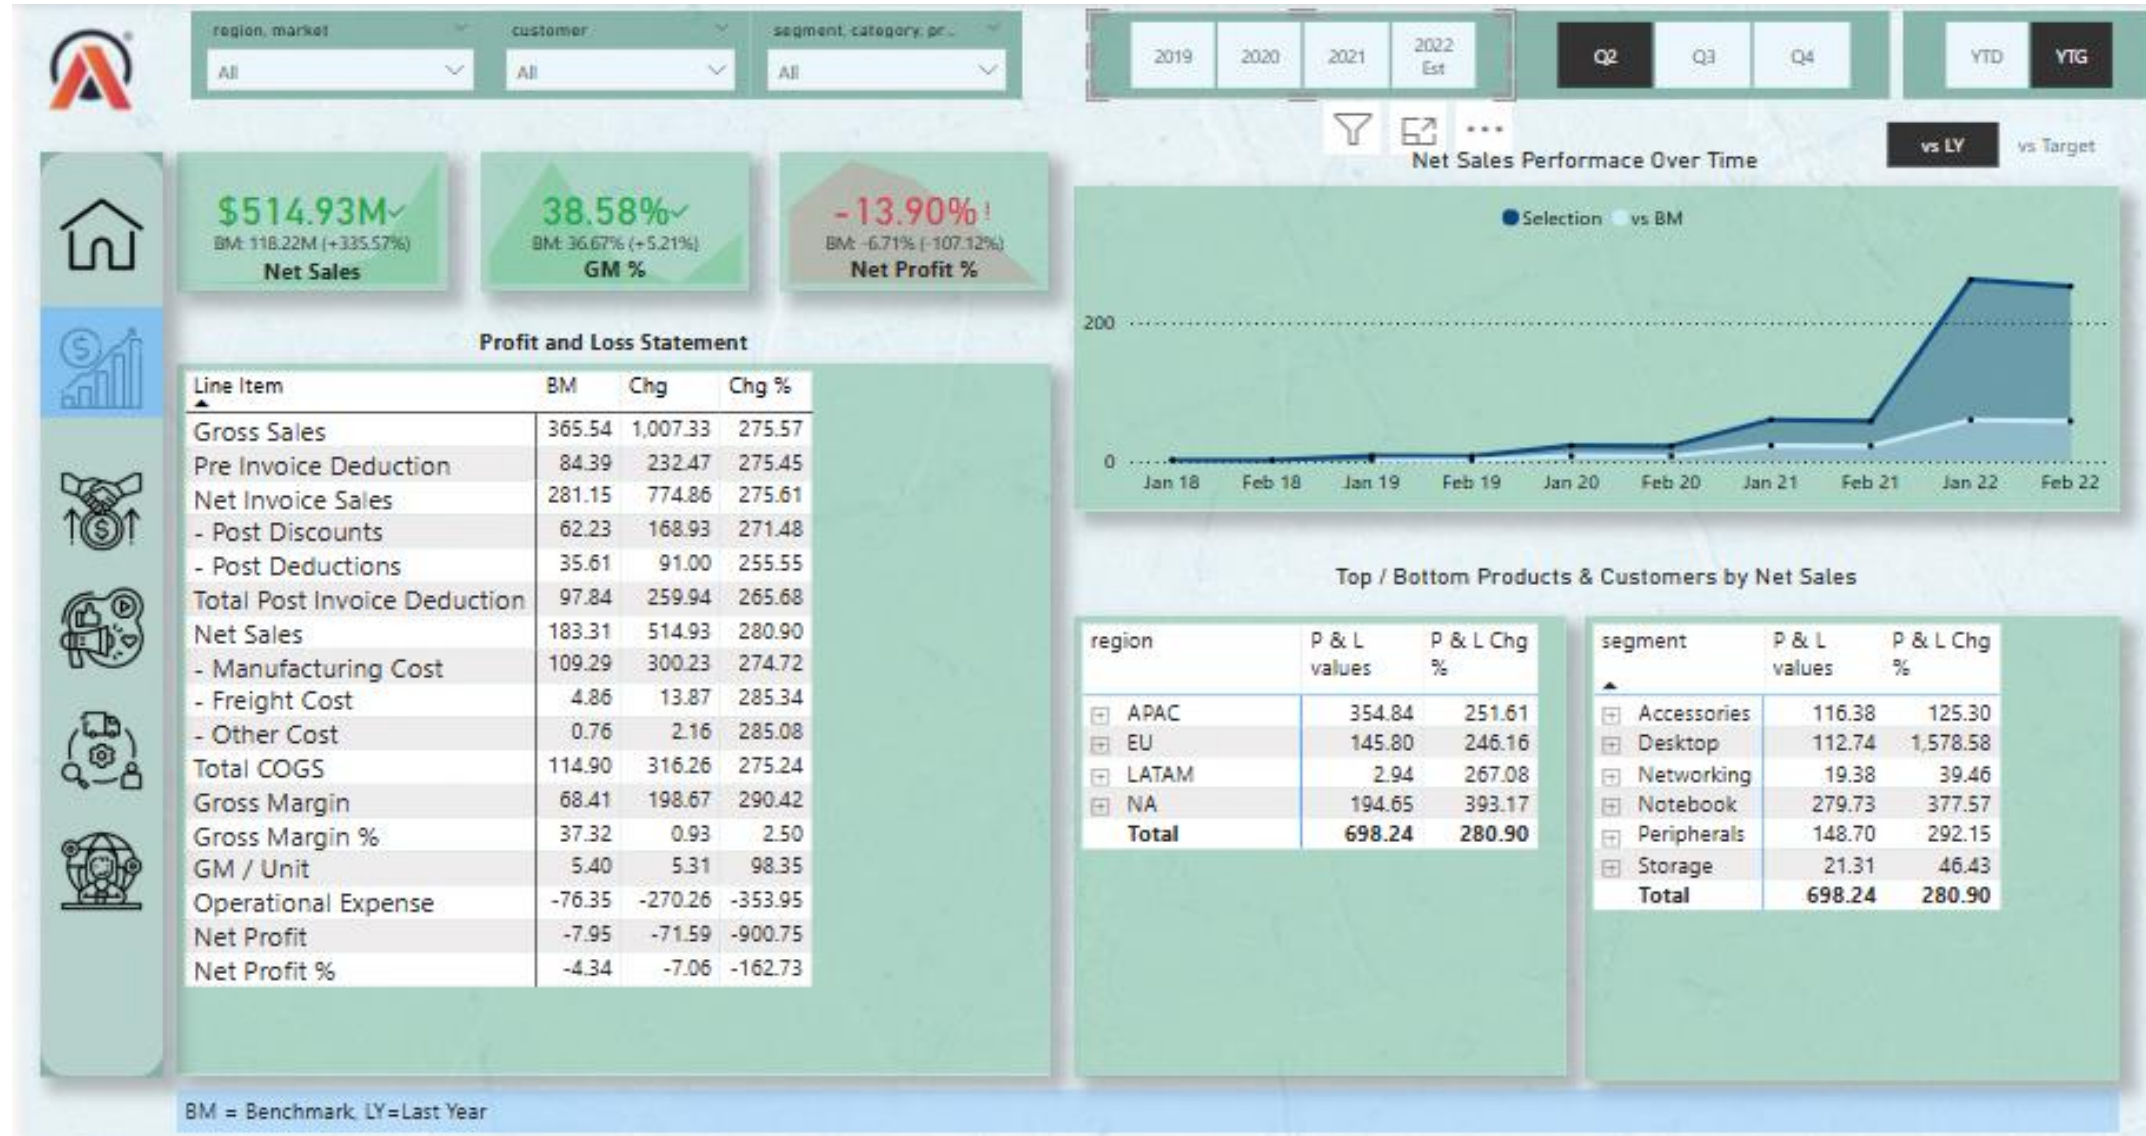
region, market
All

customer
All

segment, category, pr...
All

2019 2020 2021 2022 Est

Q2 Q3 Q4

YTD YTG

vs LY vs Target

$514.93M
BM: 118.22M (+335.57%)
Net Sales

38.58%
BM: 36.67% (+5.21%)
GM %

-13.90%!
BM: -6.71% (-107.12%)
Net Profit %

Profit and Loss Statement

| Line Item | BM | Chg | Chg % |
|---|---|---|---|
| Gross Sales | 365.54 | 1,007.33 | 275.57 |
| Pre Invoice Deduction | 84.39 | 232.47 | 275.45 |
| Net Invoice Sales | 281.15 | 774.86 | 275.61 |
| - Post Discounts | 62.23 | 168.93 | 271.48 |
| - Post Deductions | 35.61 | 91.00 | 255.55 |
| Total Post Invoice Deduction | 97.84 | 259.94 | 265.68 |
| Net Sales | 183.31 | 514.93 | 280.90 |
| - Manufacturing Cost | 109.29 | 300.23 | 274.72 |
| - Freight Cost | 4.86 | 13.87 | 285.34 |
| - Other Cost | 0.76 | 2.16 | 285.08 |
| Total COGS | 114.90 | 316.26 | 275.24 |
| Gross Margin | 68.41 | 198.67 | 290.42 |
| Gross Margin % | 37.32 | 0.93 | 2.50 |
| GM / Unit | 5.40 | 5.31 | 98.35 |
| Operational Expense | -76.35 | -270.26 | -353.95 |
| Net Profit | -7.95 | -71.59 | -900.75 |
| Net Profit % | -4.34 | -7.06 | -162.73 |

Net Sales Performace Over Time
Selection vs BM
200
0
Jan 18 Feb 18 Jan 19 Feb 19 Jan 20 Feb 20 Jan 21 Feb 21 Jan 22 Feb 22

Top / Bottom Products & Customers by Net Sales

| region | P & L values | P & L Chg % |
|---|---|---|
| APAC | 354.84 | 251.61 |
| EU | 145.80 | 246.16 |
| LATAM | 2.94 | 267.08 |
| NA | 194.65 | 393.17 |
| Total | 698.24 | 280.90 |

| segment | P & L values | P & L Chg % |
|---|---|---|
| Accessories | 116.38 | 125.30 |
| Desktop | 112.74 | 1,578.58 |
| Networking | 19.38 | 39.46 |
| Notebook | 279.73 | 377.57 |
| Peripherals | 148.70 | 292.15 |
| Storage | 21.31 | 46.43 |
| Total | 698.24 | 280.90 |

BM = Benchmark, LY=Last Year